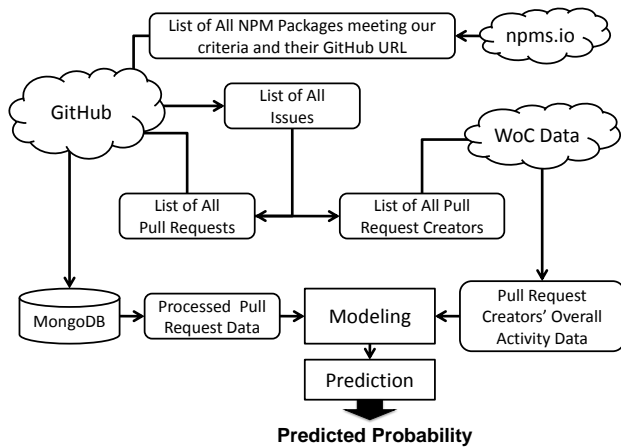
List of All NPM Packages meeting our criteria and their GitHub URL

npms.io

GitHub

List of All Issues

WoC Data

List of All Pull Requests

List of All Pull Request Creators

MongoDB

Processed Pull Request Data

Modeling

Pull Request Creators' Overall Activity Data

Prediction

Predicted Probability